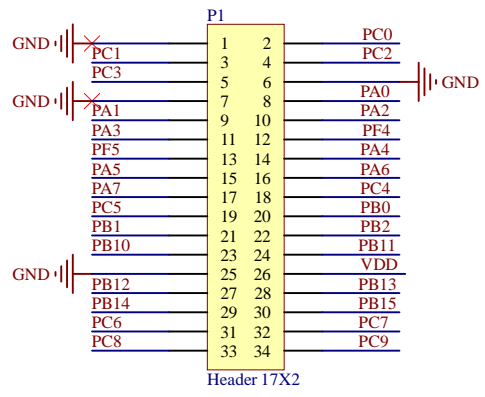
P1

GND

PC1

PC3

GND

PA1

PA3

PF5

PA5

PA7

PC5

PB1

PB10

GND

PB12

PB14

PC6

PC8

| | |
|---|---|
| 1 | 2 |
| 3 | 4 |
| 5 | 6 |
| 7 | 8 |
| 9 | 10 |
| 11 | 12 |
| 13 | 14 |
| 15 | 16 |
| 17 | 18 |
| 19 | 20 |
| 21 | 22 |
| 23 | 24 |
| 25 | 26 |
| 27 | 28 |
| 29 | 30 |
| 31 | 32 |
| 33 | 34 |

PC0

PC2

GND

PA0

PA2

PF4

PA4

PA6

PC4

PB0

PB2

PB11

VDD

PB13

PB15

PC7

PC9

Header 17X2